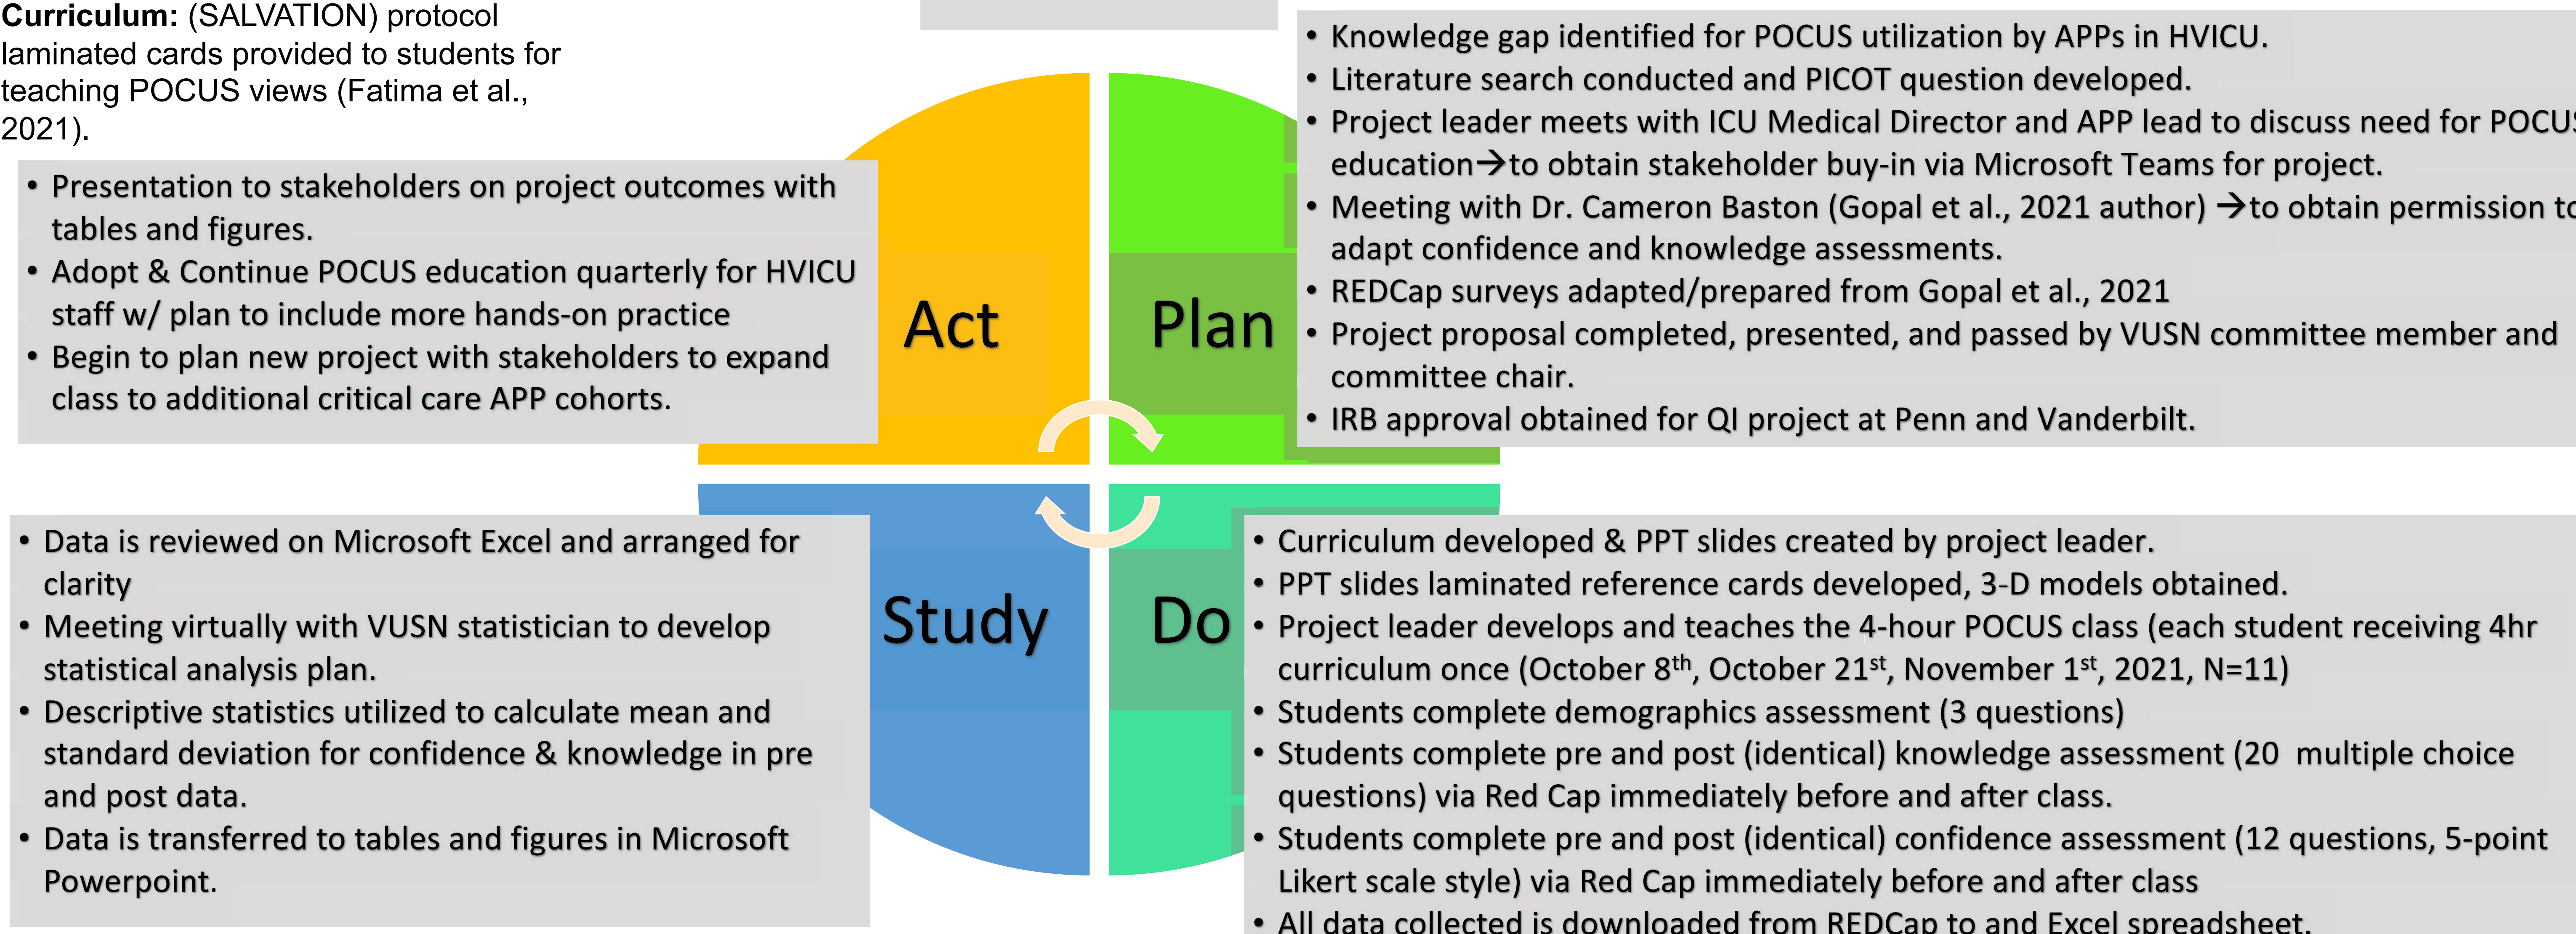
**Curriculum:** (SALVATION) protocol laminated cards provided to students for teaching POCUS views (Fatima et al., 2021).

• Presentation to stakeholders on project outcomes with tables and figures.
• Adopt & Continue POCUS education quarterly for HVICU staff w/ plan to include more hands-on practice
• Begin to plan new project with stakeholders to expand class to additional critical care APP cohorts.

Act

Plan

• Knowledge gap identified for POCUS utilization by APPs in HVICU.
• Literature search conducted and PICOT question developed.
• Project leader meets with ICU Medical Director and APP lead to discuss need for POCU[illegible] education→to obtain stakeholder buy-in via Microsoft Teams for project.
• Meeting with Dr. Cameron Baston (Gopal et al., 2021 author) →to obtain permission t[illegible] adapt confidence and knowledge assessments.
• REDCap surveys adapted/prepared from Gopal et al., 2021
• Project proposal completed, presented, and passed by VUSN committee member and committee chair.
• IRB approval obtained for QI project at Penn and Vanderbilt.

• Data is reviewed on Microsoft Excel and arranged for clarity
• Meeting virtually with VUSN statistician to develop statistical analysis plan.
• Descriptive statistics utilized to calculate mean and standard deviation for confidence & knowledge in pre and post data.
• Data is transferred to tables and figures in Microsoft Powerpoint.

Study

Do

• Curriculum developed & PPT slides created by project leader.
• PPT slides laminated reference cards developed, 3-D models obtained.
• Project leader develops and teaches the 4-hour POCUS class (each student receiving 4hr curriculum once (October 8$^{th}$, October 21$^{st}$, November 1$^{st}$, 2021, N=11)
• Students complete demographics assessment (3 questions)
• Students complete pre and post (identical) knowledge assessment (20 multiple choice questions) via Red Cap immediately before and after class.
• Students complete pre and post (identical) confidence assessment (12 questions, 5-point Likert scale style) via Red Cap immediately before and after class
• All data collected is downloaded from REDCap to and Excel spreadsheet.